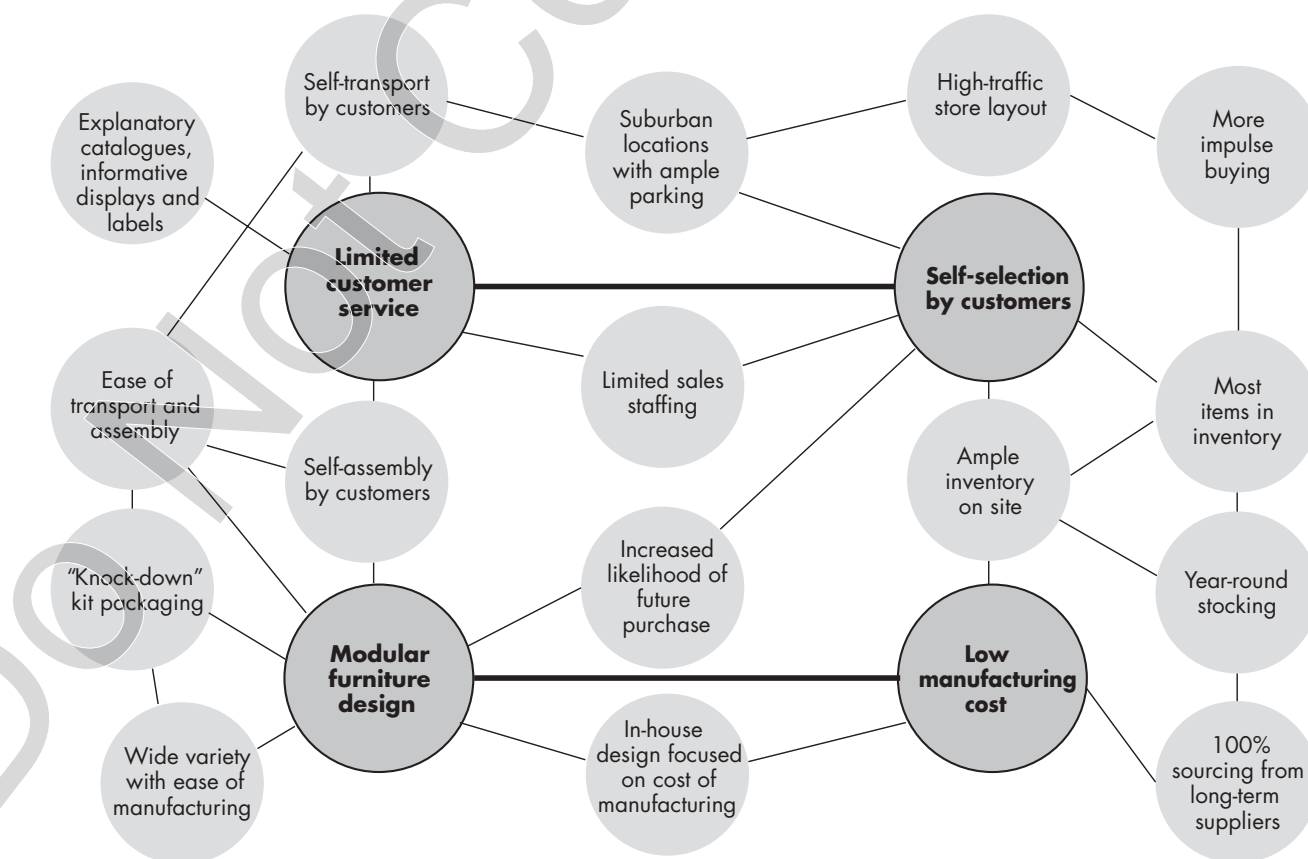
Self-transport by customers

Explanatory catalogues, informative displays and labels

Suburban locations with ample parking

High-traffic store layout

More impulse buying

Limited customer service

Self-selection by customers

Limited sales staffing

Ease of transport and assembly

Self-assembly by customers

Most items in inventory

Ample inventory on site

"Knock-down" kit packaging

Increased likelihood of future purchase

Year-round stocking

Modular furniture design

Low manufacturing cost

Wide variety with ease of manufacturing

In-house design focused on cost of manufacturing

100% sourcing from long-term suppliers